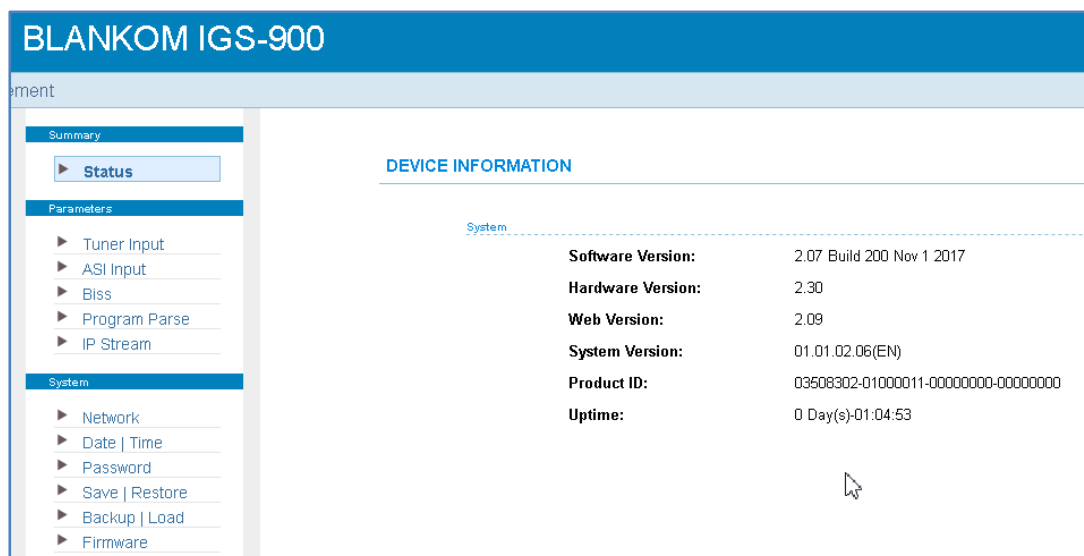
BLANKOM IGS-900

ement

Summary

Status

Parameters

Tuner Input
ASI Input
Biss
Program Parse
IP Stream

System

Network
Date | Time
Password
Save | Restore
Backup | Load
Firmware

DEVICE INFORMATION

System

| | |
|---|---|
| Software Version: | 2.07 Build 200 Nov 1 2017 |
| Hardware Version: | 2.30 |
| Web Version: | 2.09 |
| System Version: | 01.01.02.06(EN) |
| Product ID: | 03508302-01000011-00000000-00000000 |
| Uptime: | 0 Day(s)-01:04:53 |